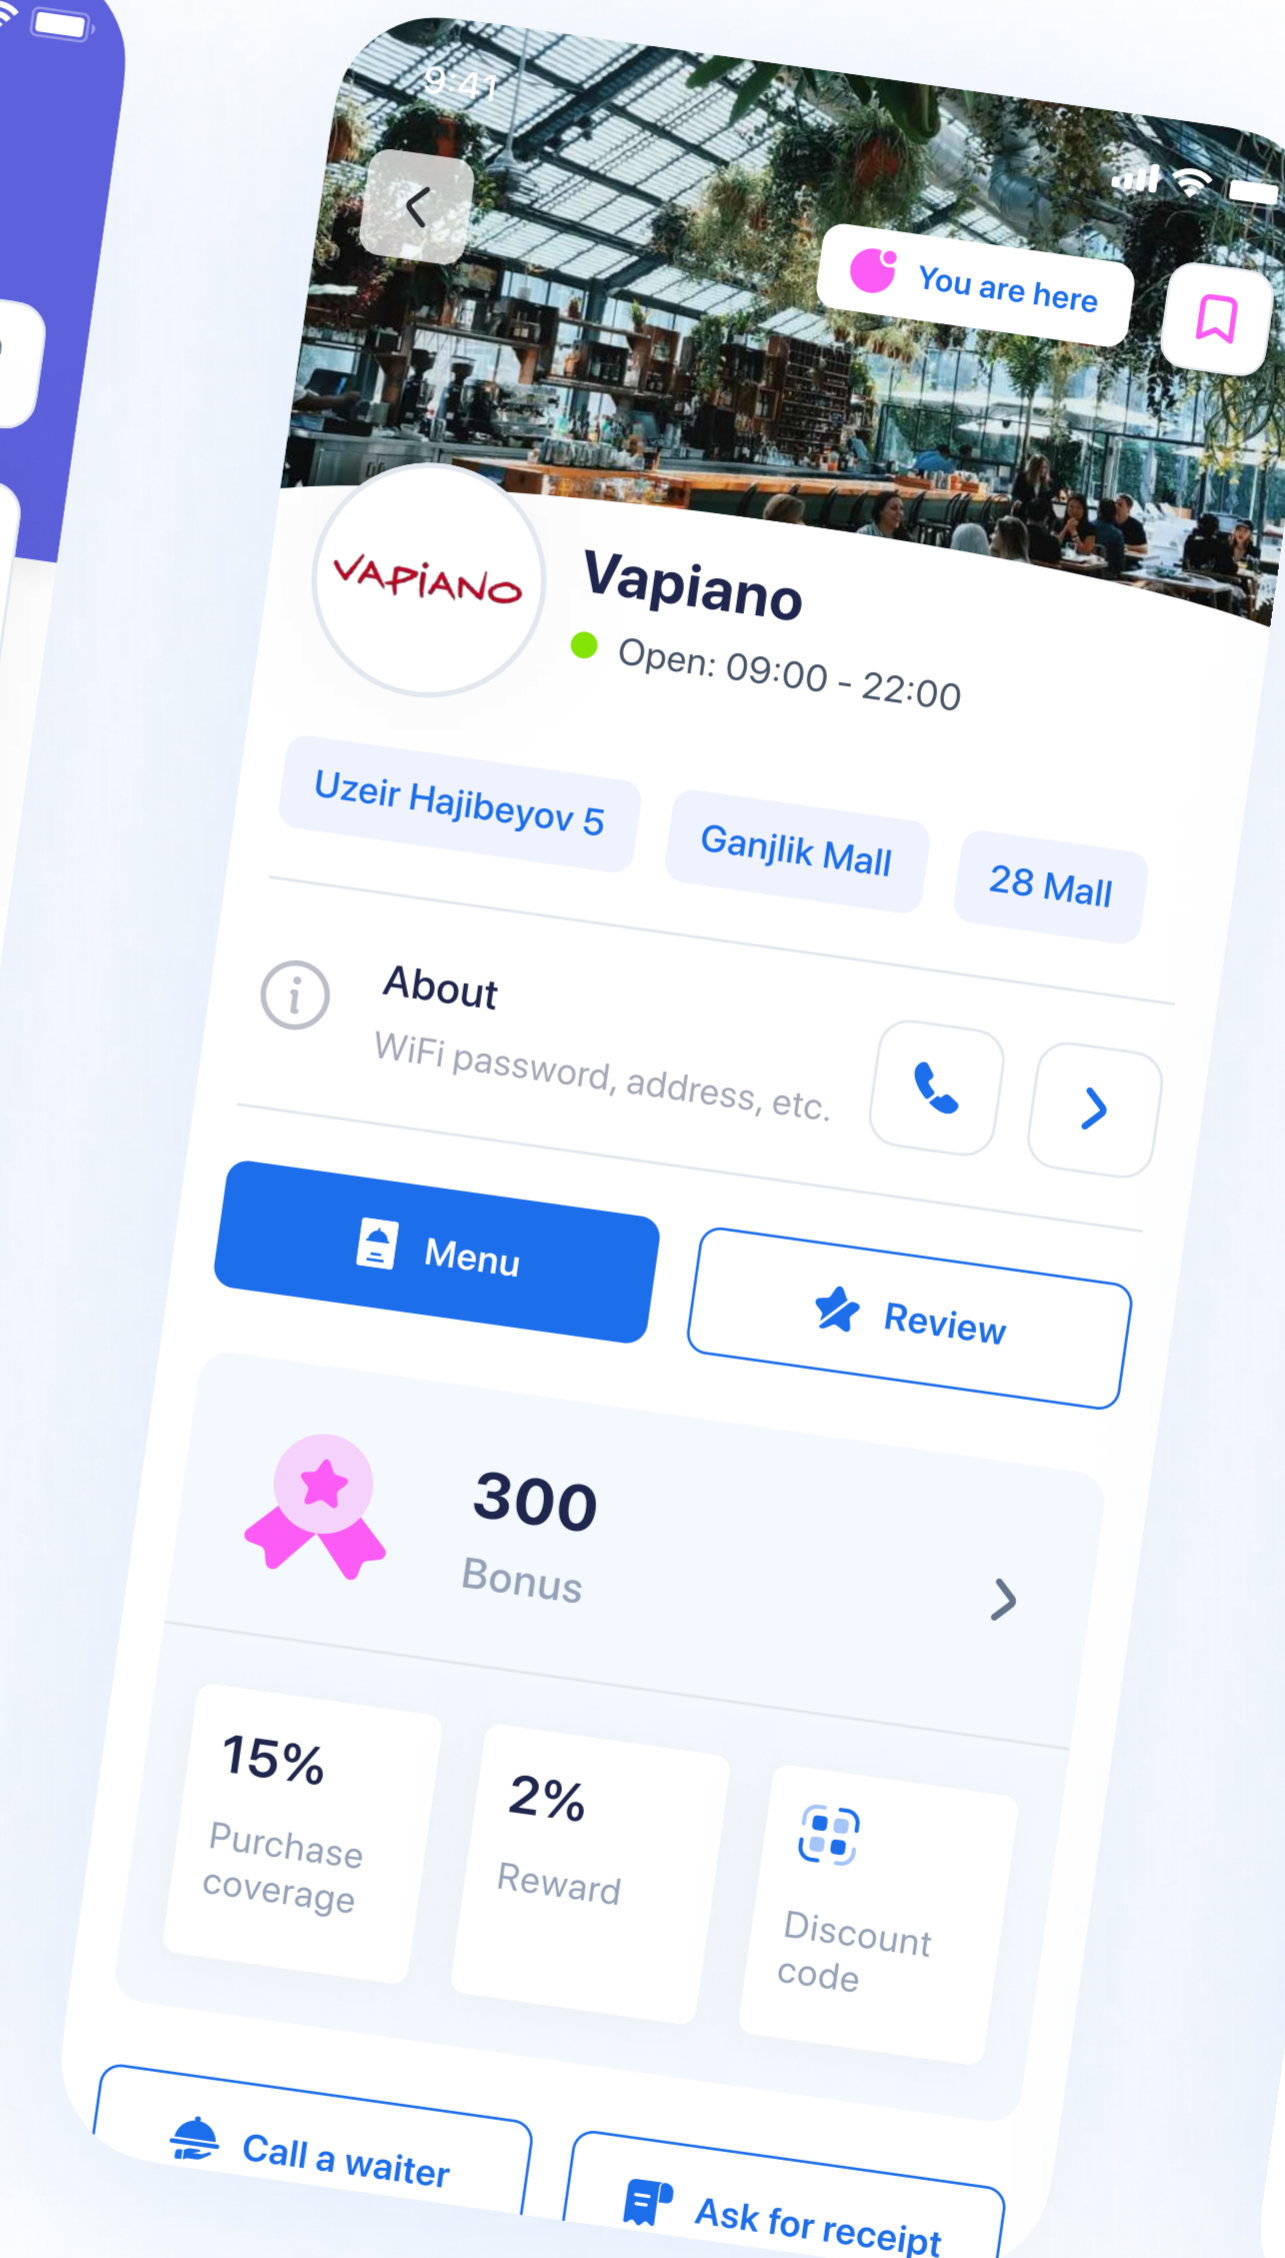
9:41

You are here

VAPIANO

Vapiano

Open: 09:00 - 22:00

Uzeir Hajibeyov 5

Ganjlik Mall

28 Mall

About

WiFi password, address, etc.

Menu

Review

300

Bonus

15%

Purchase coverage

2%

Reward

Discount code

Call a waiter

Ask for receipt